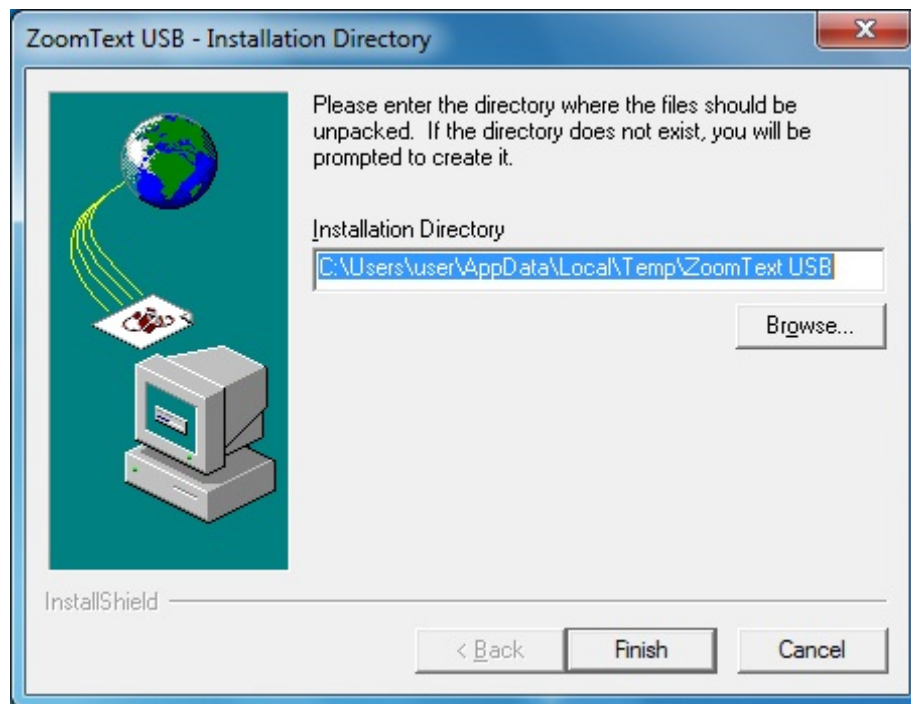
ZoomText USB - Installation Directory

Please enter the directory where the files should be unpacked. If the directory does not exist, you will be prompted to create it.

Installation Directory

C:\Users\user\AppData\Local\Temp\ZoomText USB

Browse...

InstallShield

< Back

Finish

Cancel